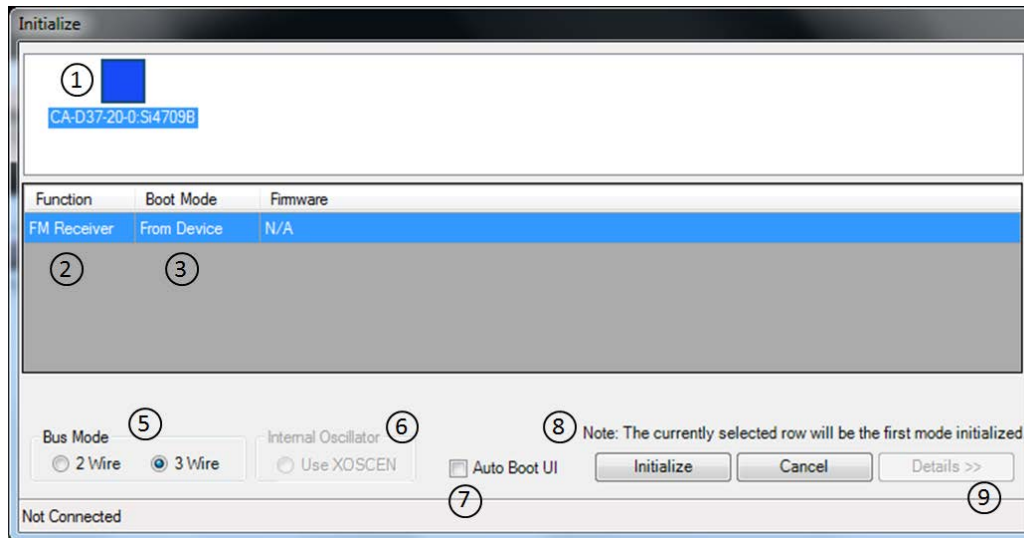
Initialize

①

CA-D37-20-0:Si4709B

| Function | Boot Mode | Firmware |
|---|---|---|
| FM Receiver | From Device | N/A |

②  ③

Bus Mode ⑤
2 Wire  3 Wire

Internal Oscillator ⑥
Use XOSCEN

Auto Boot UI
⑦

⑧ Note: The currently selected row will be the first mode initialized

Initialize  Cancel  Details >>
⑨

Not Connected